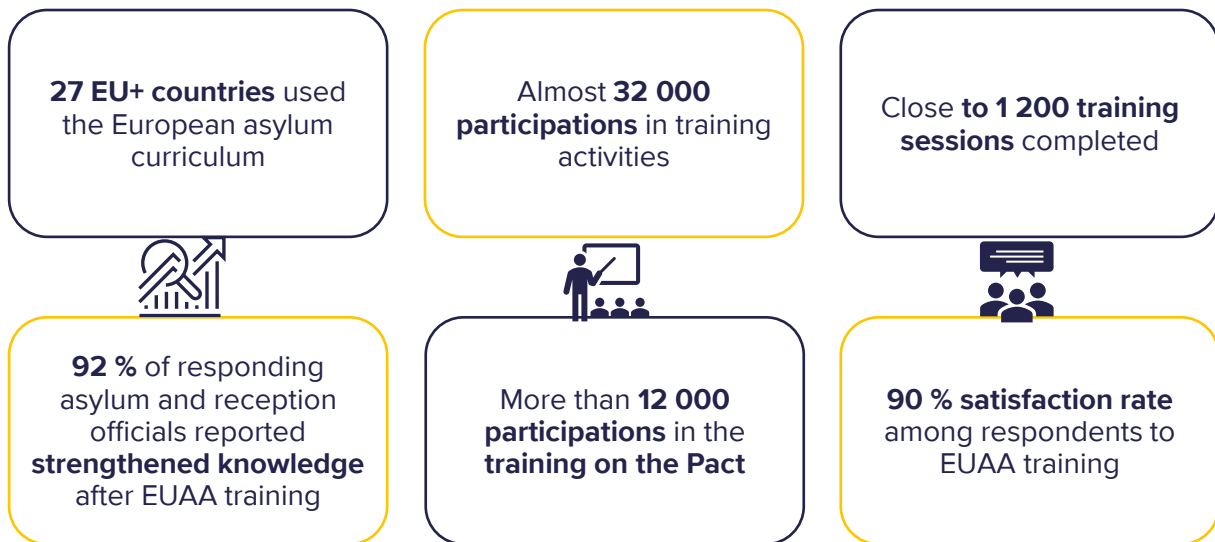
**27 EU+ countries** used the European asylum curriculum

Almost **32 000 participations** in training activities

Close **to 1 200 training sessions** completed

**92 %** of responding asylum and reception officials reported **strengthened knowledge** after EUAA training

More than **12 000 participations** in the **training on the Pact**

**90 % satisfaction rate** among respondents to EUAA training